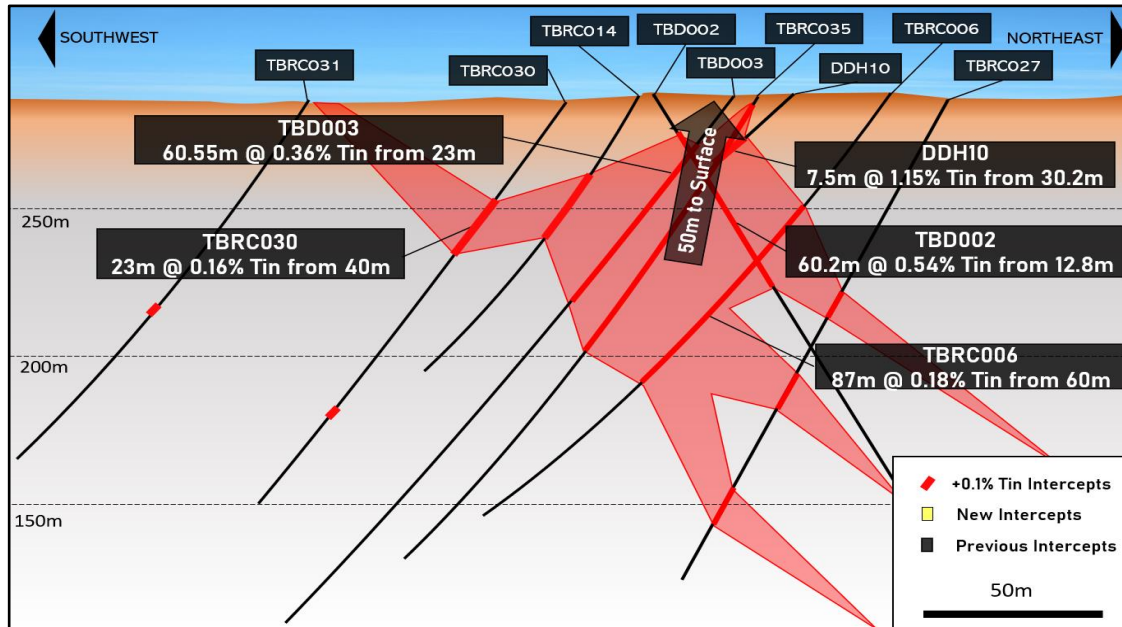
SOUTHWEST

NORTHEAST

TBRC014

TBD002

TBRC035

TBRC006

TBRC031

TBRC030

TBD003

DDH10

TBRC027

TBD003
60.55m @ 0.36% Tin from 23m

DDH10
7.5m @ 1.15% Tin from 30.2m

50m to Surface

250m

TBRC030
23m @ 0.16% Tin from 40m

TBD002
60.2m @ 0.54% Tin from 12.8m

200m

TBRC006
87m @ 0.18% Tin from 60m

150m

+0.1% Tin Intercepts

New Intercepts

Previous Intercepts

50m